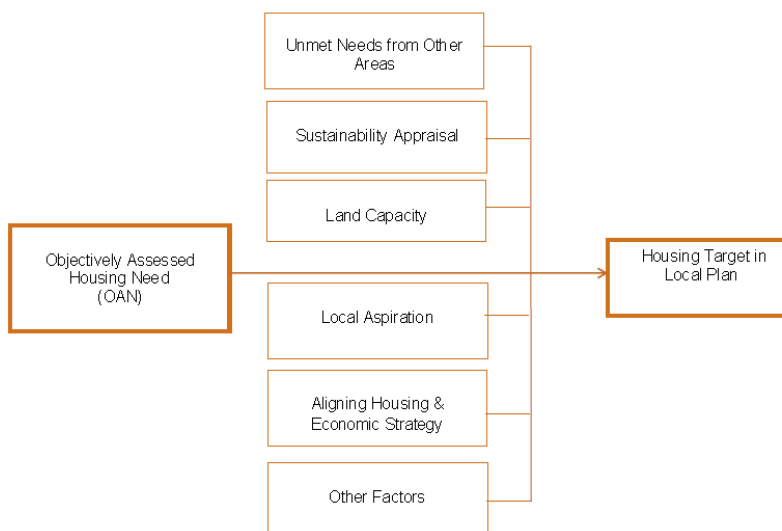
Unmet Needs from Other Areas

Sustainability Appraisal

Land Capacity

Objectively Assessed Housing Need (OAN)

Housing Target in Local Plan

Local Aspiration

Aligning Housing & Economic Strategy

Other Factors